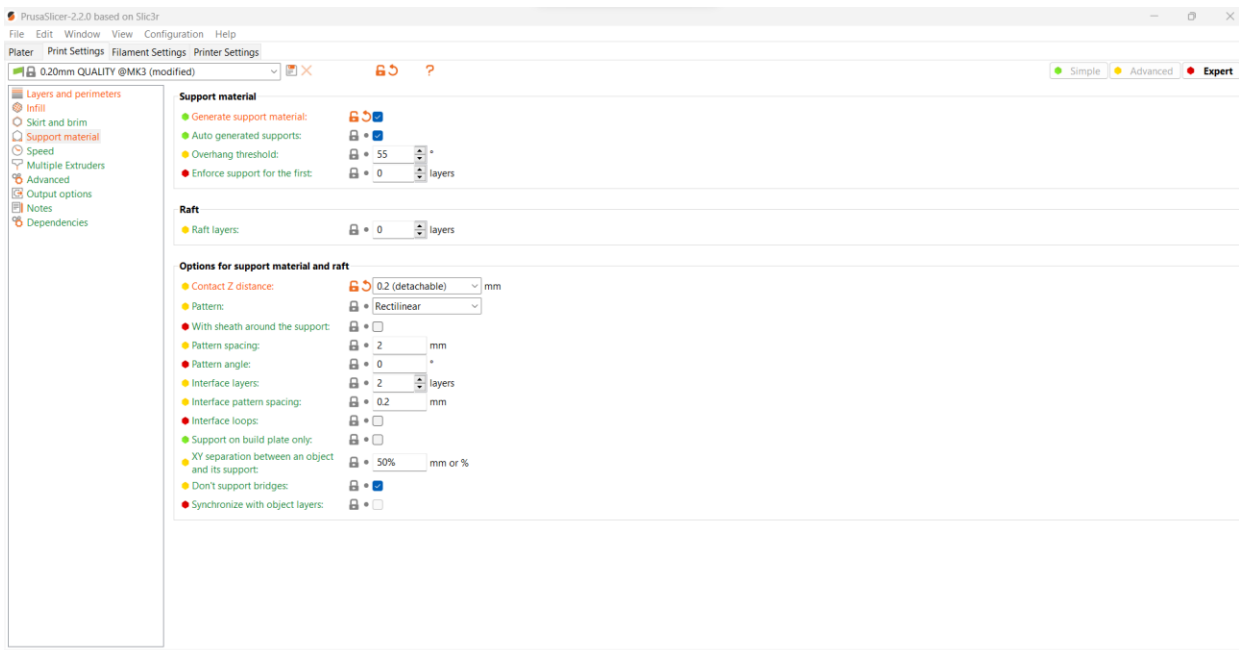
PrusaSlicer-2.2.0 based on Slic3r

File Edit Window View Configuration Help

Plater Print Settings Filament Settings Printer Settings

0.20mm QUALITY @MK3 (modified)

?

Simple Advanced Expert

Layers and perimeters
Infill
Skirt and brim
Support material
Speed
Multiple Extruders
Advanced
Output options
Notes
Dependencies

Support material

Generate support material:
Auto generated supports:
Overhang threshold: 55 °
Enforce support for the first: 0 layers

Raft

Raft layers: 0 layers

Options for support material and raft

Contact Z distance: 0.2 (detachable) mm
Pattern: Rectilinear
With sheath around the support:
Pattern spacing: 2 mm
Pattern angle: 0 °
Interface layers: 2 layers
Interface pattern spacing: 0.2 mm
Interface loops:
Support on build plate only:
XY separation between an object and its support: 50% mm or %
Don't support bridges:
Synchronize with object layers: